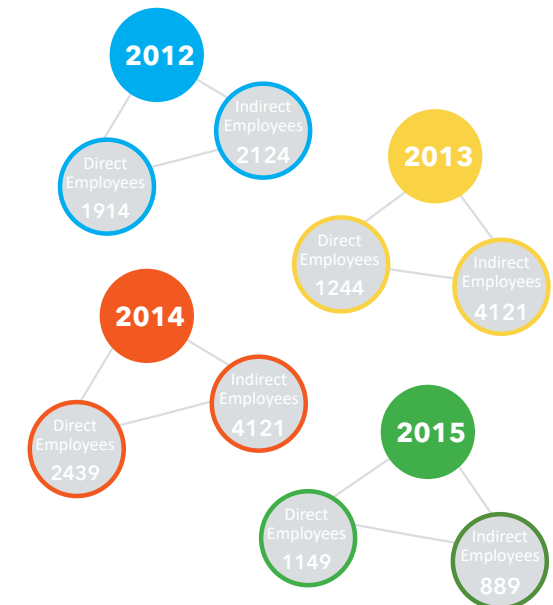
2012

Indirect Employees 2124

Direct Employees 1914

2013

Direct Employees 1244

Indirect Employees 4121

2014

Indirect Employees 4121

Direct Employees 2439

2015

Direct Employees 1149

Indirect Employees 889